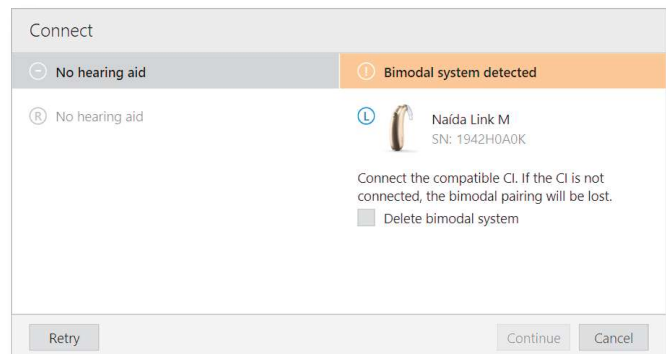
Connect

No hearing aid

Bimodal system detected

R No hearing aid

L Naída Link M
SN: 1942H0A0K

Connect the compatible CI. If the CI is not connected, the bimodal pairing will be lost.

Delete bimodal system

Retry

Continue

Cancel